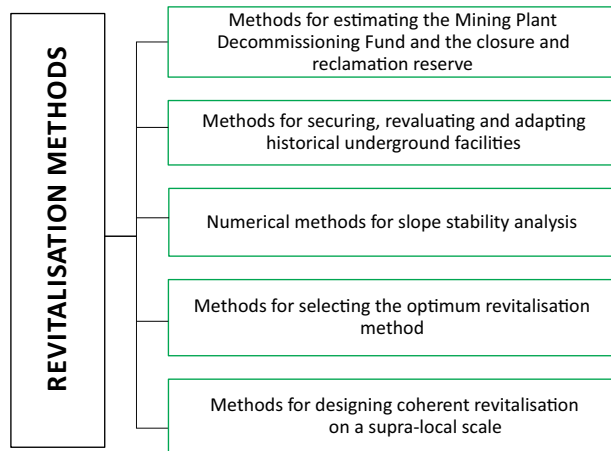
REVITALISATION METHODS

Methods for estimating the Mining Plant Decommissioning Fund and the closure and reclamation reserve

Methods for securing, revaluating and adapting historical underground facilities

Numerical methods for slope stability analysis

Methods for selecting the optimum revitalisation method

Methods for designing coherent revitalisation on a supra-local scale